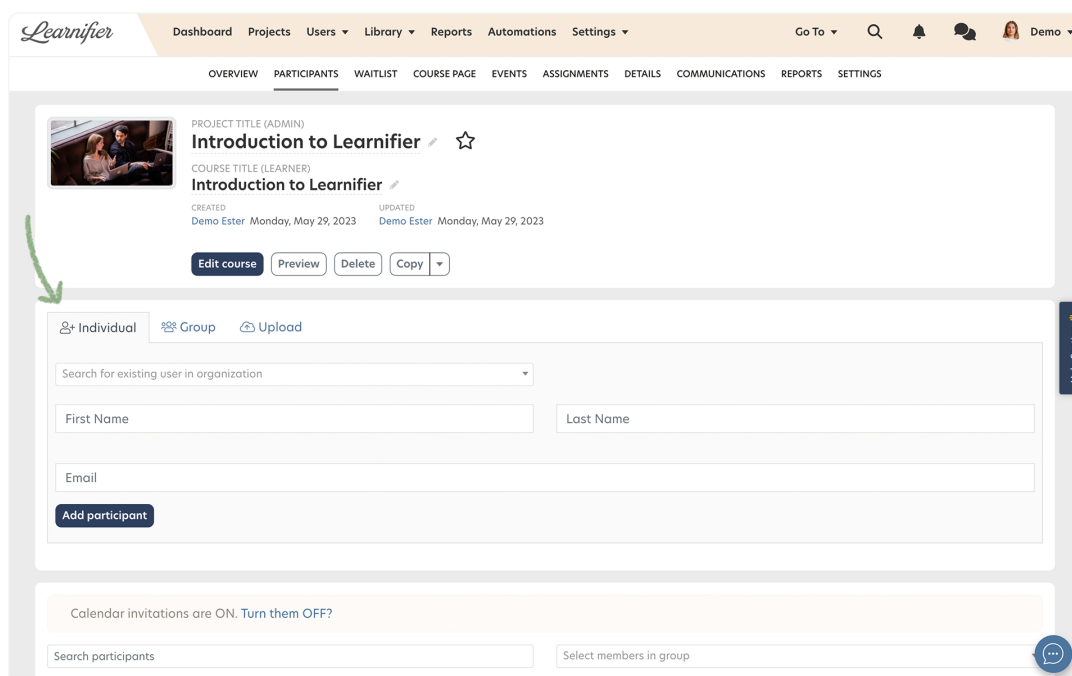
Learnifier

Dashboard Projects Users ▾ Library ▾ Reports Automations Settings ▾ Go To ▾ Demo

OVERVIEW PARTICIPANTS WAITLIST COURSE PAGE EVENTS ASSIGNMENTS DETAILS COMMUNICATIONS REPORTS SETTINGS

PROJECT TITLE (ADMIN)
Introduction to Learnifier

COURSE TITLE (LEARNER)
Introduction to Learnifier

CREATED
Demo Ester Monday, May 29, 2023

UPDATED
Demo Ester Monday, May 29, 2023

Edit course Preview Delete Copy

Individual Group Upload

Search for existing user in organization

First Name

Last Name

Email

Add participant

Calendar invitations are ON. Turn them OFF?

Search participants

Select members in group